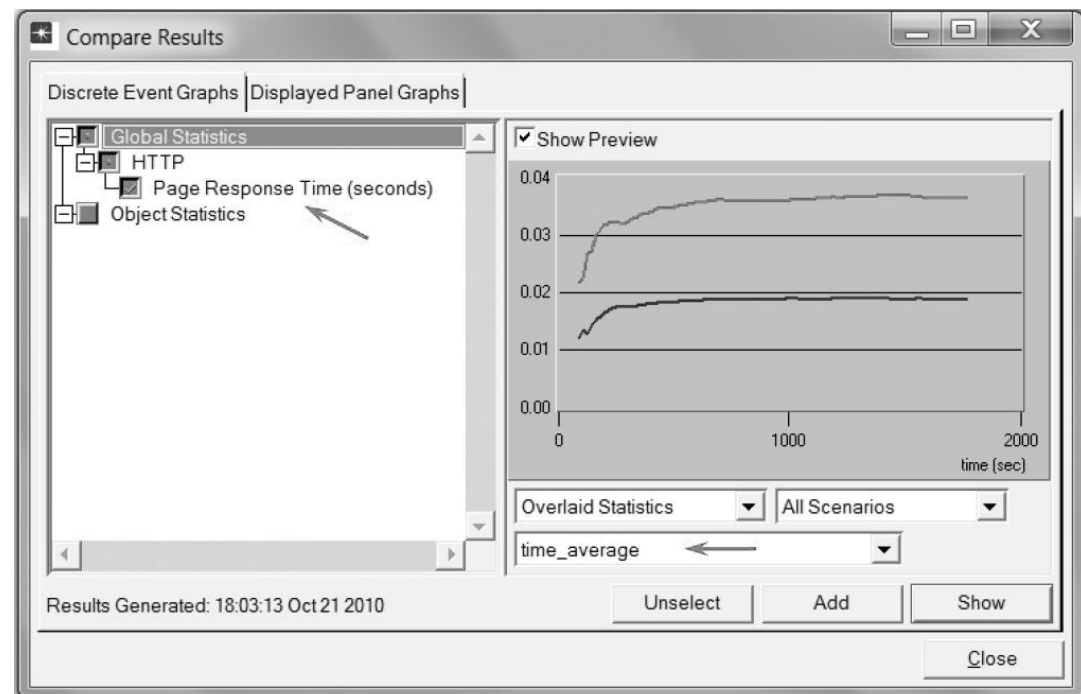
Compare Results

Discrete Event Graphs | Displayed Panel Graphs

Global Statistics
HTTP
Page Response Time (seconds)
Object Statistics

Show Preview

0.04
0.03
0.02
0.01
0.00
0
1000
2000
time (sec)

Overlaid Statistics
All Scenarios
time_average

Results Generated: 18:03:13 Oct 21 2010

Unselect
Add
Show
Close